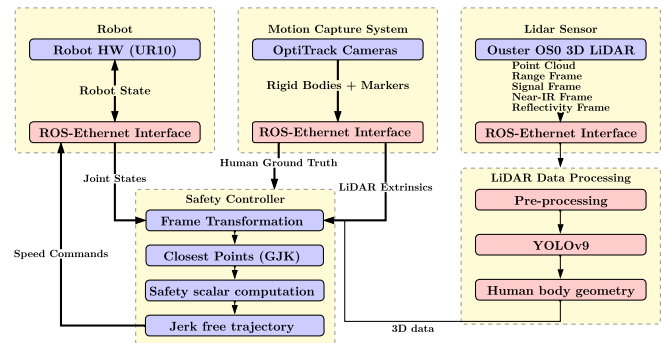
Robot

Robot HW (UR10)

Robot State

ROS-Ethernet Interface

Motion Capture System

OptiTrack Cameras

Rigid Bodies + Markers

ROS-Ethernet Interface

Lidar Sensor

Ouster OS0 3D LiDAR

Point Cloud
Range Frame
Signal Frame
Near-IR Frame
Reflectivity Frame

ROS-Ethernet Interface

Human Ground Truth

Joint States

LiDAR Extrinsics

Safety Controller

Frame Transformation

Closest Points (GJK)

Safety scalar computation

Jerk free trajectory

Speed Commands

LiDAR Data Processing

Pre-processing

YOLOv9

Human body geometry

3D data